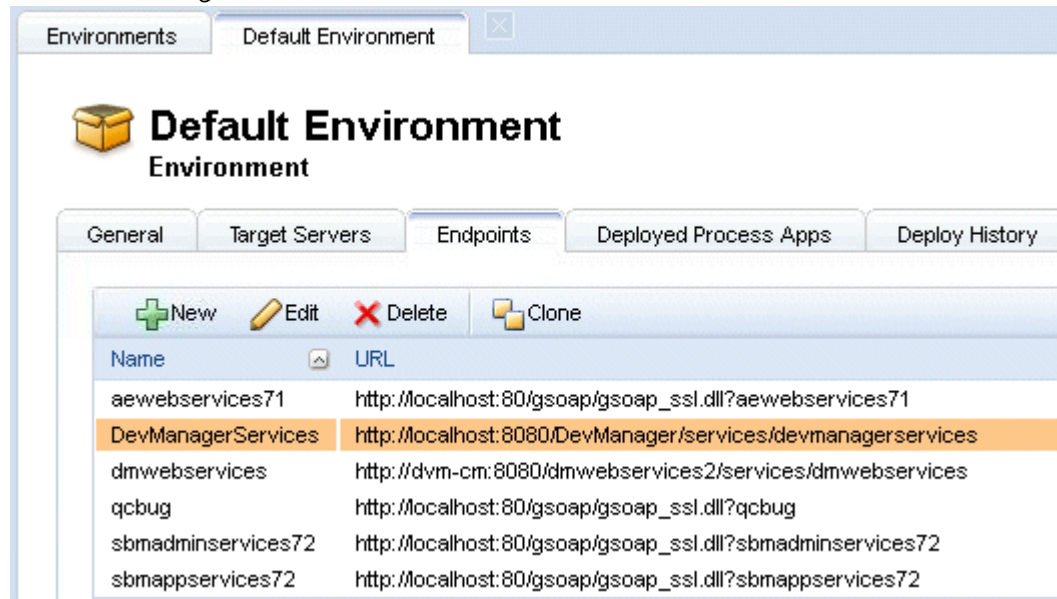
Environments | Default Environment

Default Environment
Environment

General | Target Servers | Endpoints | Deployed Process Apps | Deploy History

New | Edit | Delete | Clone

| Name | URL |
|---|---|
| aewebservices71 | http://localhost:80/gsoap/gsoap_ssl.dll?aewebservices71 |
| DevManagerServices | http://localhost:8080/DevManager/services/devmanagerservices |
| dmwebservices | http://dvm-cm:8080/dmwebservices2/services/dmwebservices |
| qcbug | http://localhost:80/gsoap/gsoap_ssl.dll?qcbug |
| sbmadminservices72 | http://localhost:80/gsoap/gsoap_ssl.dll?sbmadminservices72 |
| sbmappservices72 | http://localhost:80/gsoap/gsoap_ssl.dll?sbmappservices72 |